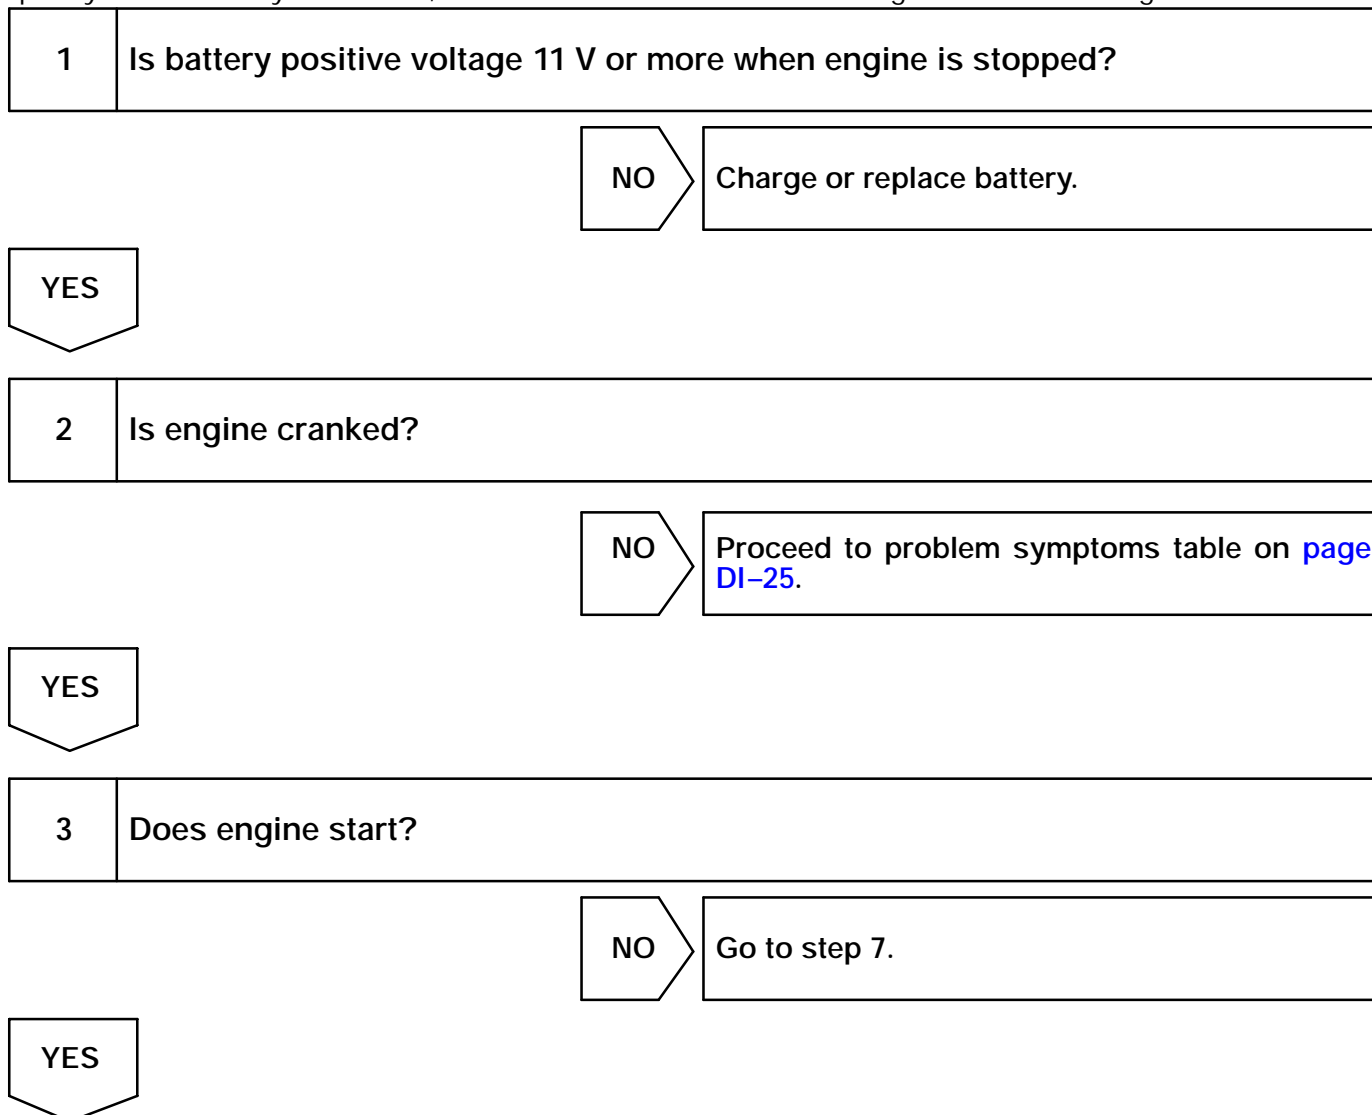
1 Is battery positive voltage 11 V or more when engine is stopped?

NO Charge or replace battery.

YES

2 Is engine cranked?

NO Proceed to problem symptoms table on page DI–25.

YES

3 Does engine start?

NO Go to step 7.

YES